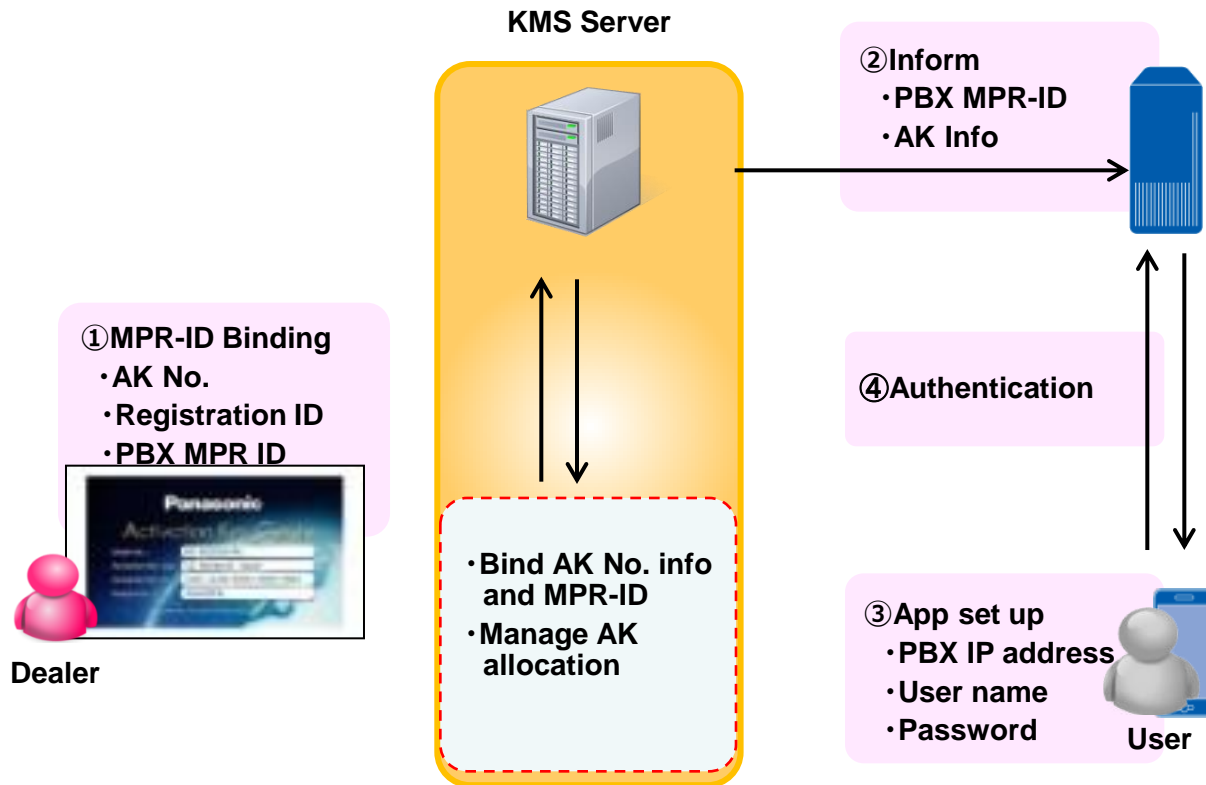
KMS Server

②Inform
・PBX MPR-ID
・AK Info

①MPR-ID Binding
・AK No.
・Registration ID
・PBX MPR ID

Panasonic
Activation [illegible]

Dealer

・Bind AK No. info and MPR-ID
・Manage AK allocation

④Authentication

③App set up
・PBX IP address
・User name
・Password

User